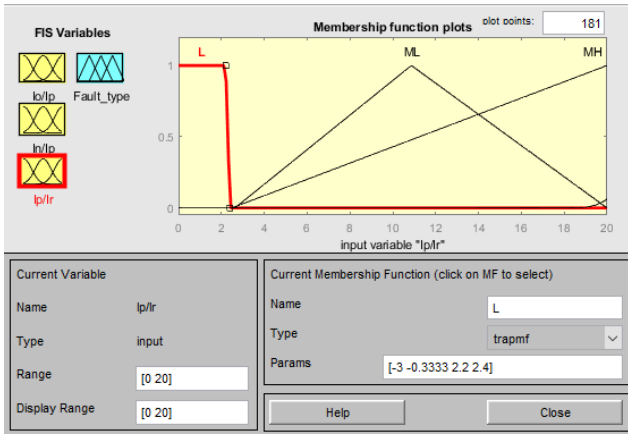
FIS Variables

Io/Ip

Fault_type

In/Ip

Ip/Ir

Membership function plots

plot points:

181

L

ML

MH

1

0.5

0

0 2 4 6 8 10 12 14 16 18 20

input variable "Ip/Ir"

Current Variable

Name

Ip/Ir

Type

input

Range

[0 20]

Display Range

[0 20]

Current Membership Function (click on MF to select)

Name

L

Type

trapmf

Params

[-3 -0.3333 2.2 2.4]

Help

Close